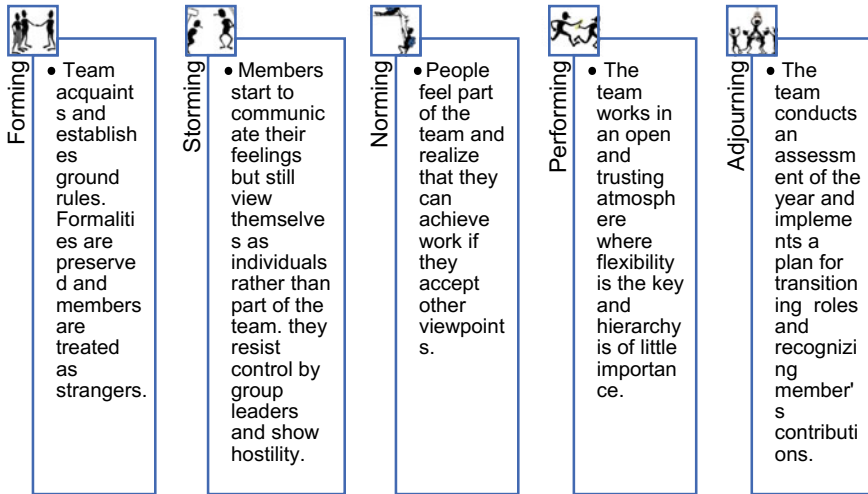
Forming

• Team acquaints and establishes ground rules. Formalities are preserved and members are treated as strangers.

Storming

• Members start to communicate their feelings but still view themselves as individuals rather than part of the team. they resist control by group leaders and show hostility.

Norming

• People feel part of the team and realize that they can achieve work if they accept other viewpoints.

Performing

• The team works in an open and trusting atmosphere where flexibility is the key and hierarchy is of little importance.

Adjourning

• The team conducts an assessment of the year and implements a plan for transitioning roles and recognizing member's contributions.